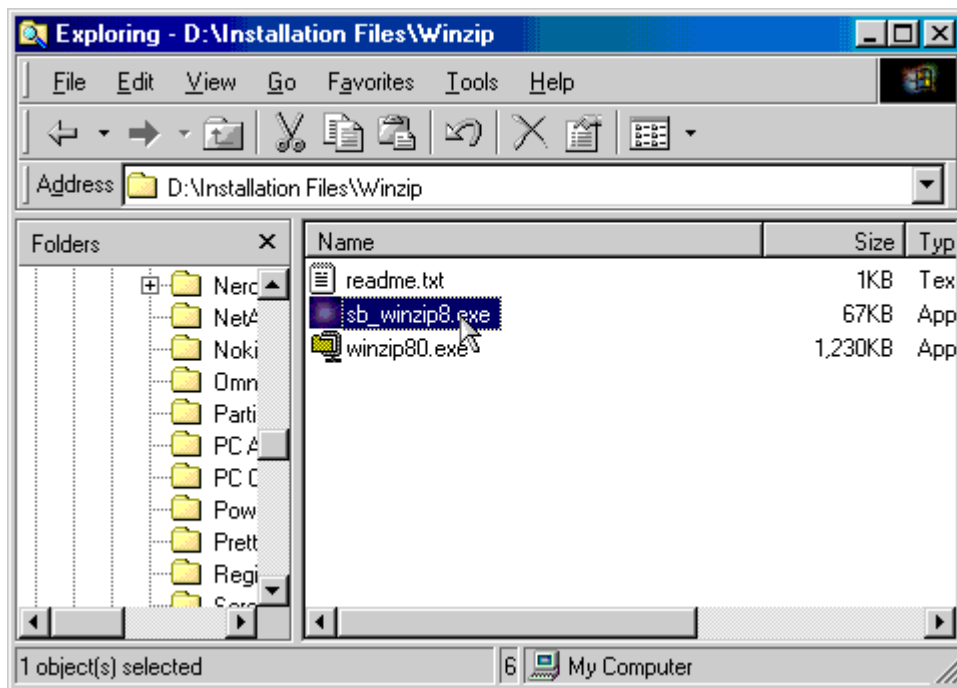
Exploring - D:\Installation Files\Winzip

File Edit View Go Favorites Tools Help

Address D:\Installation Files\Winzip

Folders ×

Nerc
NetA
Noki
Omn
Parti
PC A
PC C
Pow
Prett
Regi
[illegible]

| Name | Size | Typ |
|---|---|---|
| readme.txt | 1KB | Tex |
| sb_winzip8.exe | 67KB | App |
| winzip80.exe | 1,230KB | App |

1 object(s) selected

6

My Computer